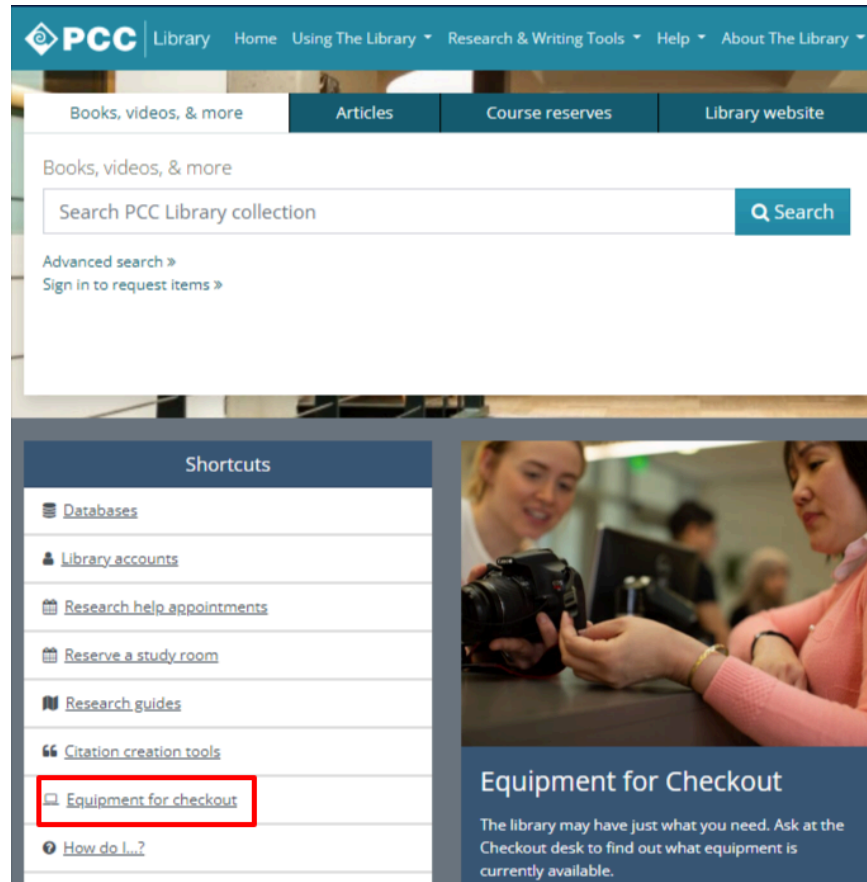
PCC | Library Home Using The Library Research & Writing Tools Help About The Library

Books, videos, & more | Articles | Course reserves | Library website

Books, videos, & more

Search PCC Library collection

Search

Advanced search »
Sign in to request items »

Shortcuts

Databases

Library accounts

Research help appointments

Reserve a study room

Research guides

Citation creation tools

Equipment for checkout

How do I...?

Equipment for Checkout

The library may have just what you need. Ask at the Checkout desk to find out what equipment is currently available.